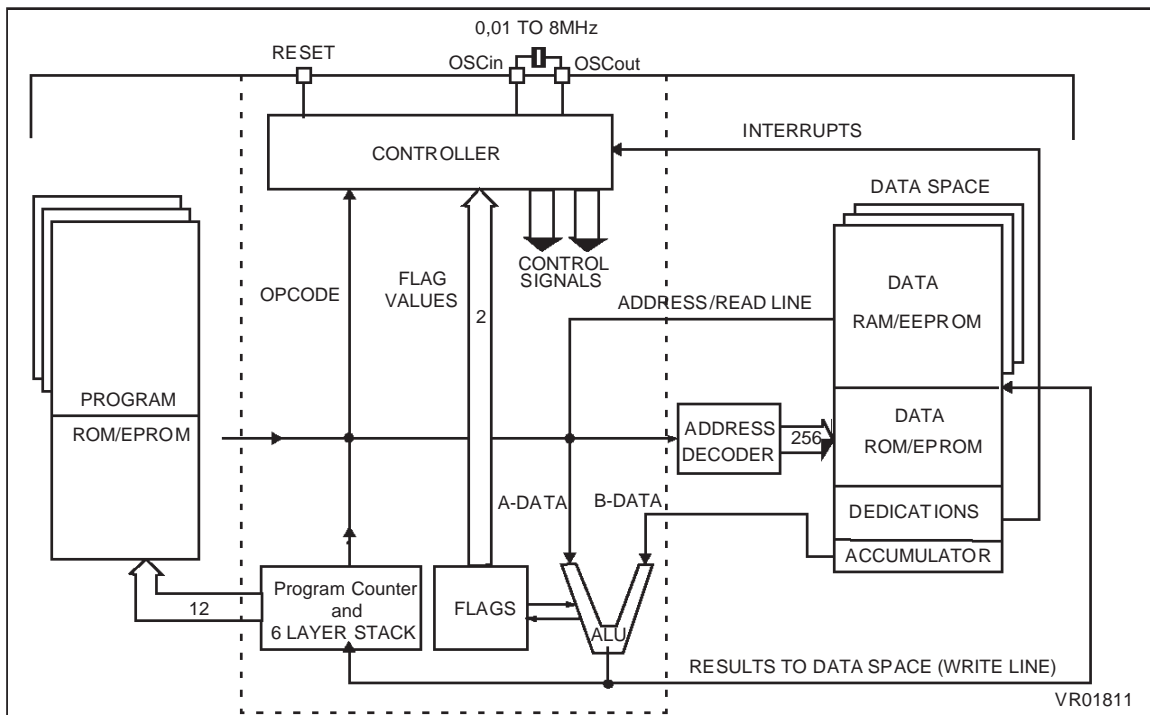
0,01 TO 8MHz

RESET

OSCin

OSCout

INTERRUPTS

CONTROLLER

DATA SPACE

CONTROL SIGNALS

OPCODE

FLAG VALUES

2

ADDRESS/READ LINE

DATA

RAM/EEPROM

PROGRAM

ROM/EPROM

ADDRESS DECODER

256

DATA

ROM/EPROM

A-DATA

B-DATA

DEDICATIONS

ACCUMULATOR

12

Program Counter and 6 LAYER STACK

FLAGS

ALU

RESULTS TO DATA SPACE (WRITE LINE)

VR01811